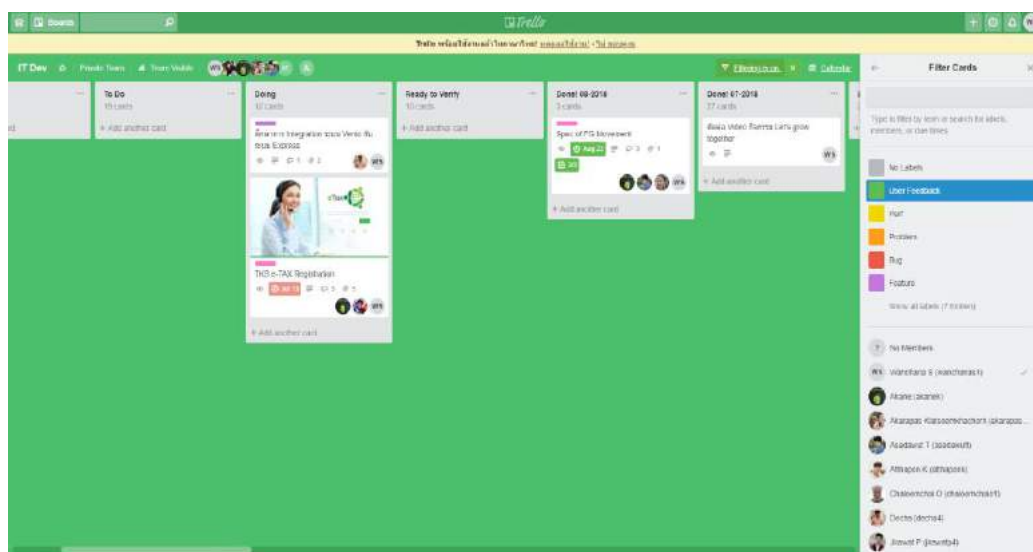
Boards

Trello

Trello พร้อมใช้งานแล้วในภาษาไทย! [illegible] · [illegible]

IT Dev · Private Team · Team Visible

Filtering is on · Calendar

To Do
15 cards
+ Add another card

Doing
10 cards
ตัดการ Integration ระบบ Venio กับ ระบบ Express
WS
TKB e-TAX Registration
Jul 13
WS
+ Add another card

Ready to Verify
10 cards
+ Add another card

Done! 08-2018
3 cards
Spec of FG Movement
Aug 22
3/3
WS
+ Add another card

Done! 07-2018
27 cards
ผลิต Video ธีมงาน Let's grow together
WS
+ Add another card

Filter Cards

Type to filter by term or search for labels, members, or due times.

No Labels
User Feedback
Plan
Problem
Bug
Feature
Show all labels (7 hidden)

No Members
WS Wanchana S (wanchanas1)
Akane (akanek)
Akarapas Klassomchachorn (akarapas...
Asadawut T (asadawutt)
Atthapon K (atthaponk)
Chaiwanchai D (chaiwanchaid1)
Decha (decha4)
Jirawat P (jirawatp4)